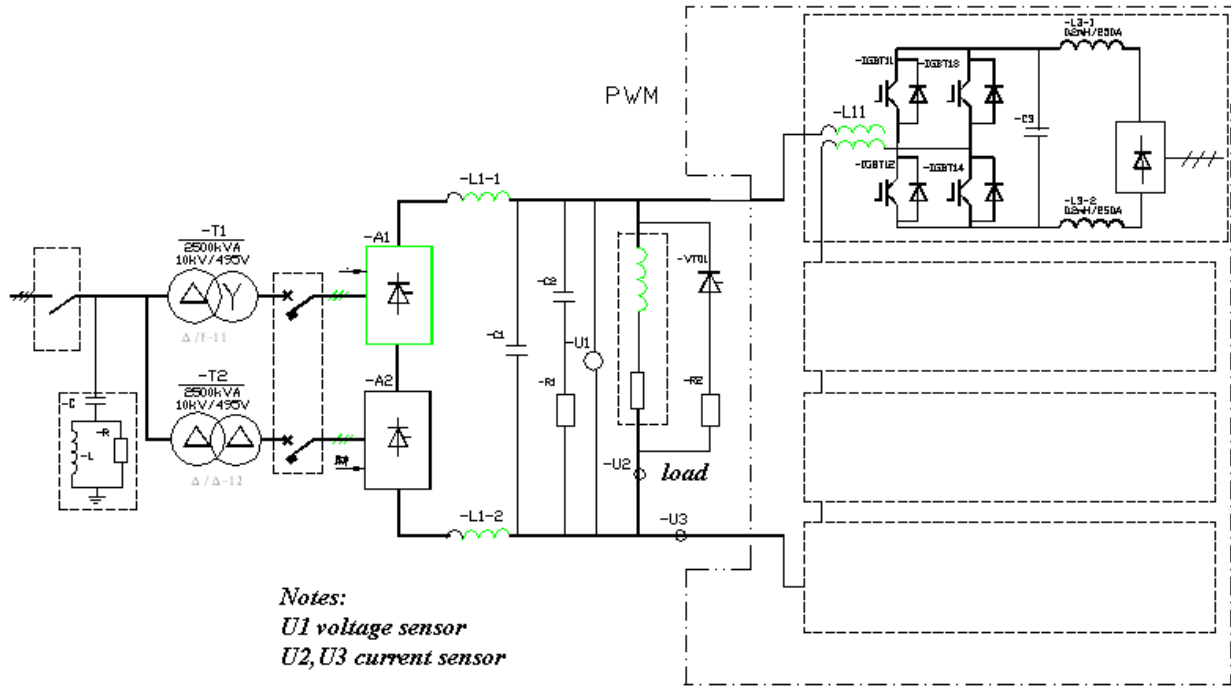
PWM

-L3-1
0.2mH/250A

-IGBT11
-IGBT13

-L11

-C3

-IGBT12
-IGBT14

-L3-2
0.2mH/250A

-L1-1

-T1
2500kVA
10kV/450V

-A1

Δ/Y-11

-C2

-VT01

-C1

-U1

-R1

-R2

-T2
2500kVA
10kV/450V

-A2

-C

-R

-L

Δ/Δ-12

-U2

load

-L1-2

-U3

Notes:
U1 voltage sensor
U2,U3 current sensor